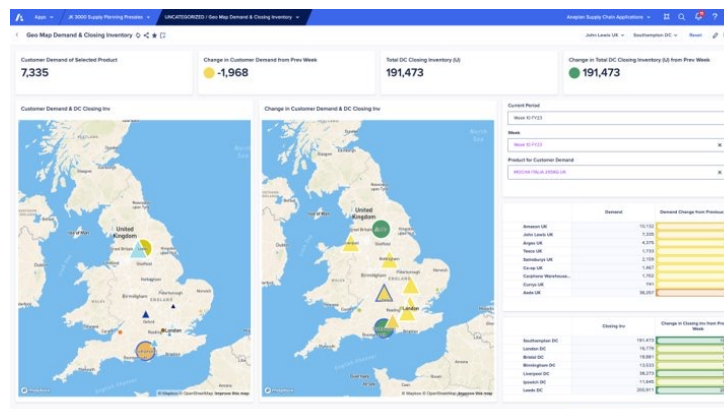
Apps | JK 3000 Supply Planning Presales | UNCATEGORIZED / Geo Map Demand & Closing Inventory | Anaplan Supply Chain Applications

Geo Map Demand & Closing Inventory

John Lewis UK | Southampton DC | Reset

Customer Demand of Selected Product
7,335

Change in Customer Demand from Prev Week
-1,968

Total DC Closing Inventory (U)
191,473

Change in Total DC Closing Inventory (U) from Prev Week
191,473

Customer Demand & DC Closing Inv

Change in Customer Demand & DC Closing Inv

United Kingdom

Birmingham

London

© Mapbox © OpenStreetMap Improve this map

Current Period
Week 10 FY23

Week
Week 10 FY23

Product for Customer Demand
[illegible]

| | Demand | Demand Change from Previous |
|---|---|---|
| Amazon UK | 10,132 | |
| John Lewis UK | 7,335 | |
| Argos UK | 4,375 | |
| Tesco UK | 1,720 | |
| Sainsburys UK | 2,709 | |
| Co-op UK | 1,467 | |
| Carphone Warehouse... | 1,752 | |
| Currys UK | 741 | |
| Asda UK | 38,057 | |

| | Closing Inv | Change in Closing Inv from Prev Week |
|---|---|---|
| Southampton DC | 191,473 | |
| London DC | 16,776 | |
| Bristol DC | 19,881 | |
| Birmingham DC | 13,533 | |
| Liverpool DC | 38,273 | |
| Ipswich DC | 11,846 | |
| Leeds DC | 203,811 | |